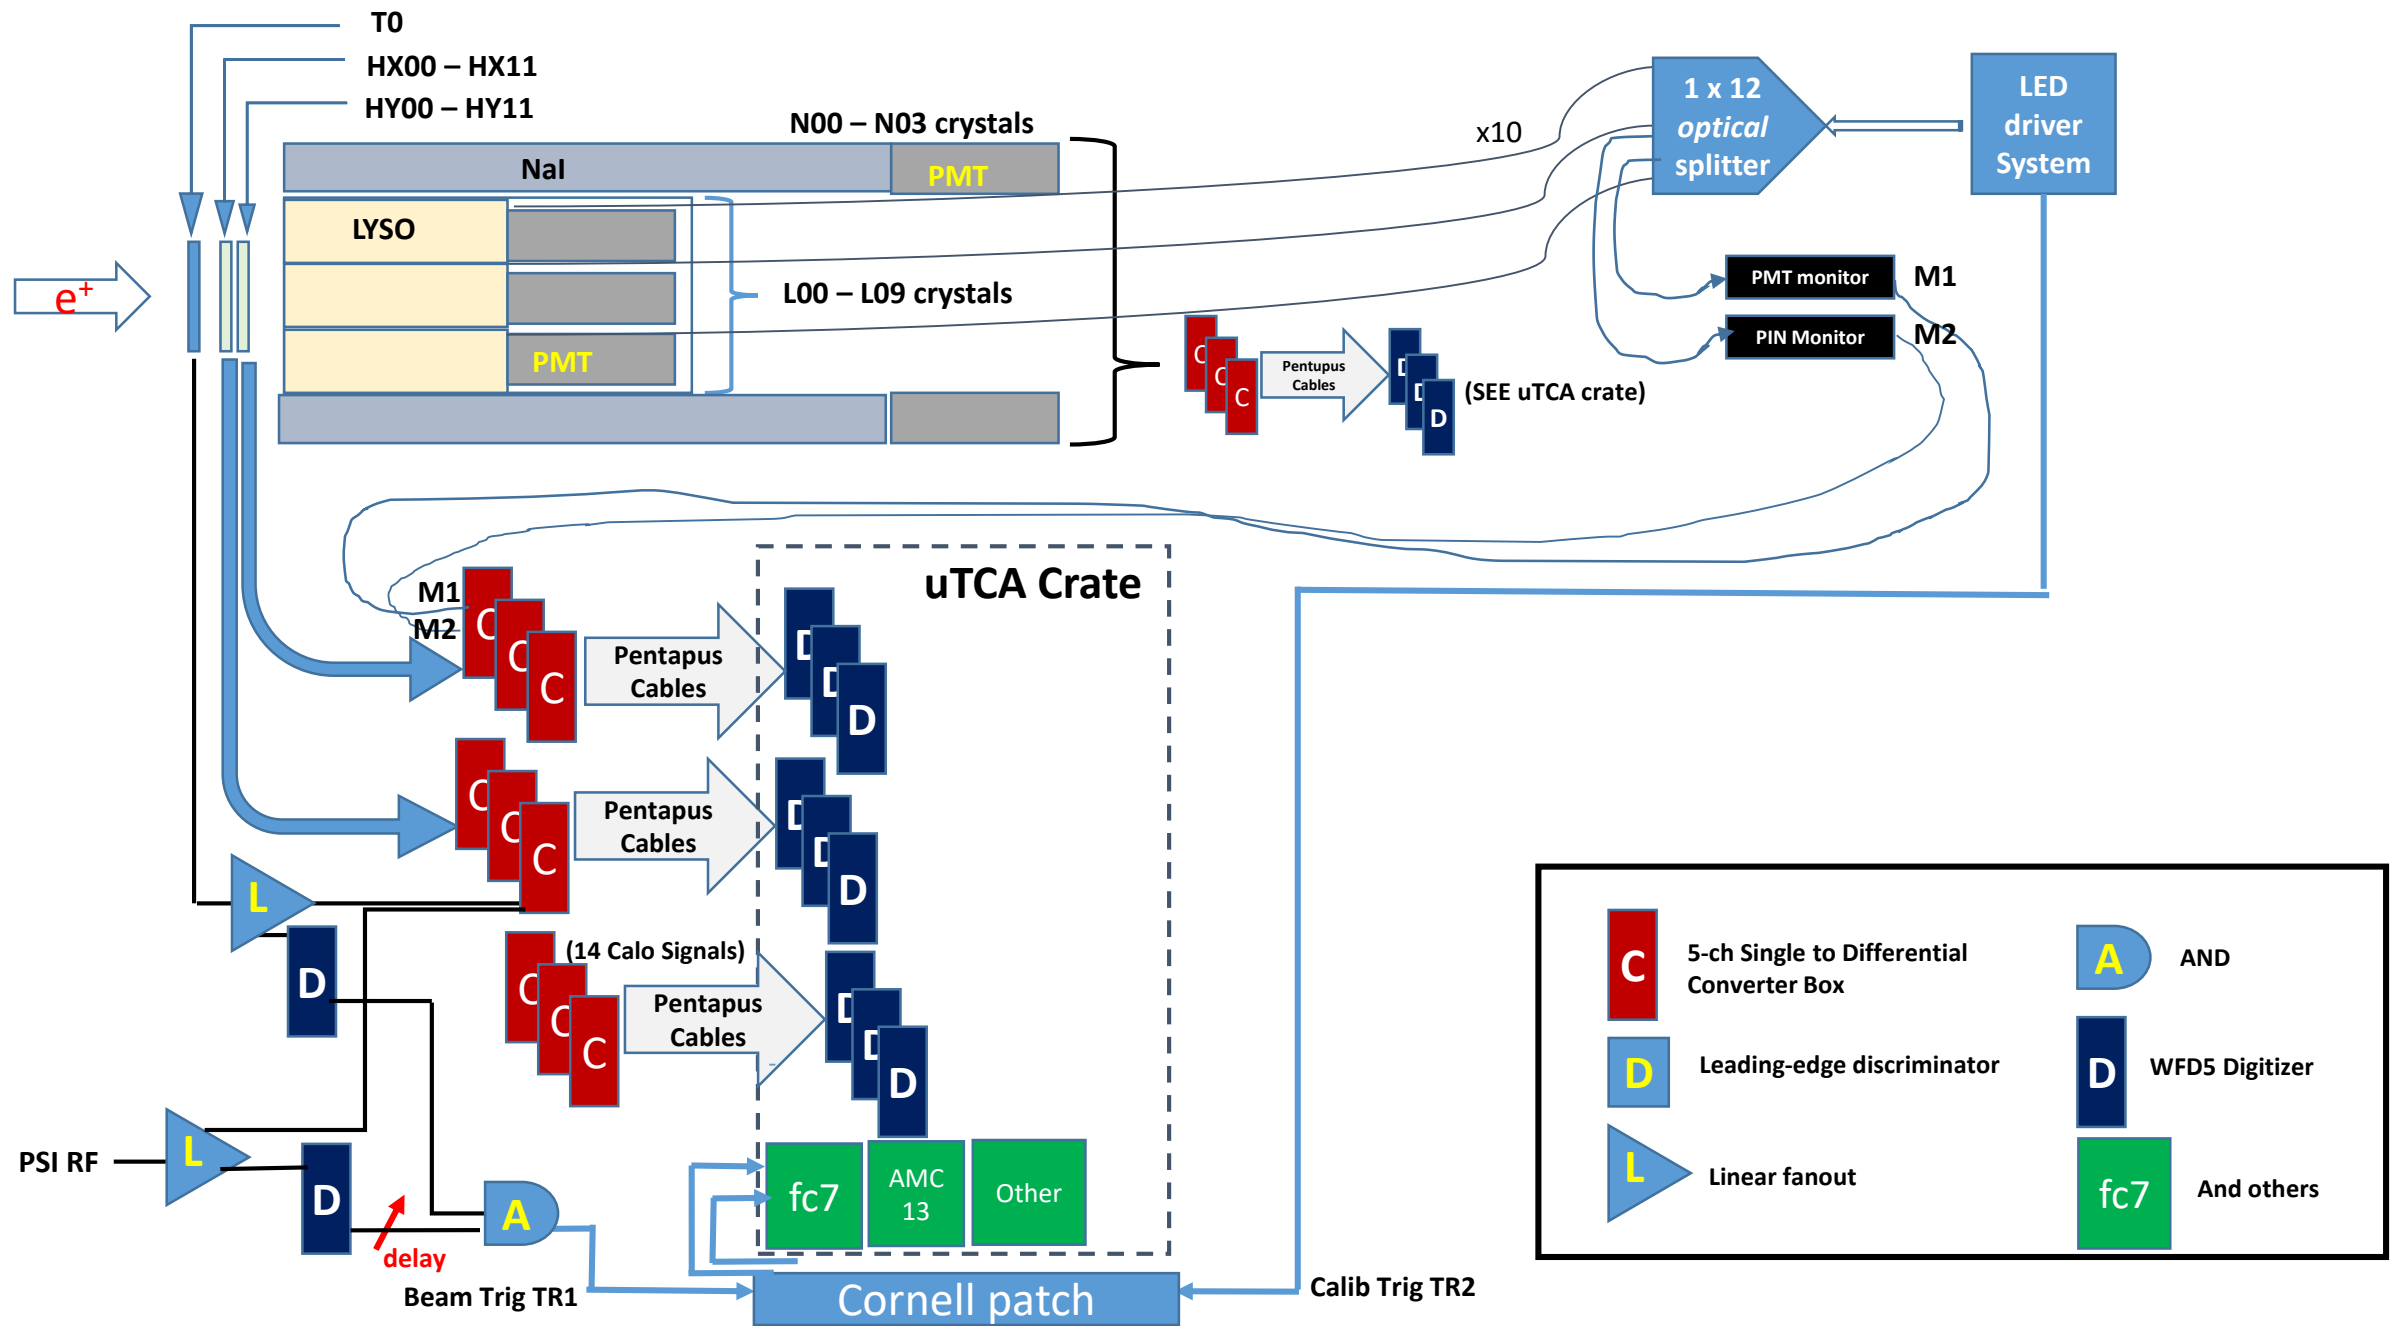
T0
HX00 – HX11
HY00 – HY11
N00 – N03 crystals
NaI
PMT
LYSO
PMT
L00 – L09 crystals
$e^+$
x10
1 x 12
optical
splitter
LED
driver
System
PMT monitor
M1
PIN Monitor
M2
C
C
C
Pentupus
Cables
D
D
D
(SEE uTCA crate)
uTCA Crate
M1
M2
C
C
C
Pentapus
Cables
D
D
D
C
C
C
Pentapus
Cables
D
D
D
L
D
(14 Calo Signals)
C
C
C
Pentapus
Cables
D
D
D
PSI RF
L
D
delay
A
Beam Trig TR1
fc7
AMC
13
Other
Cornell patch
Calib Trig TR2
C
5-ch Single to Differential
Converter Box
A
AND
D
Leading-edge discriminator
D
WFD5 Digitizer
L
Linear fanout
fc7
And others